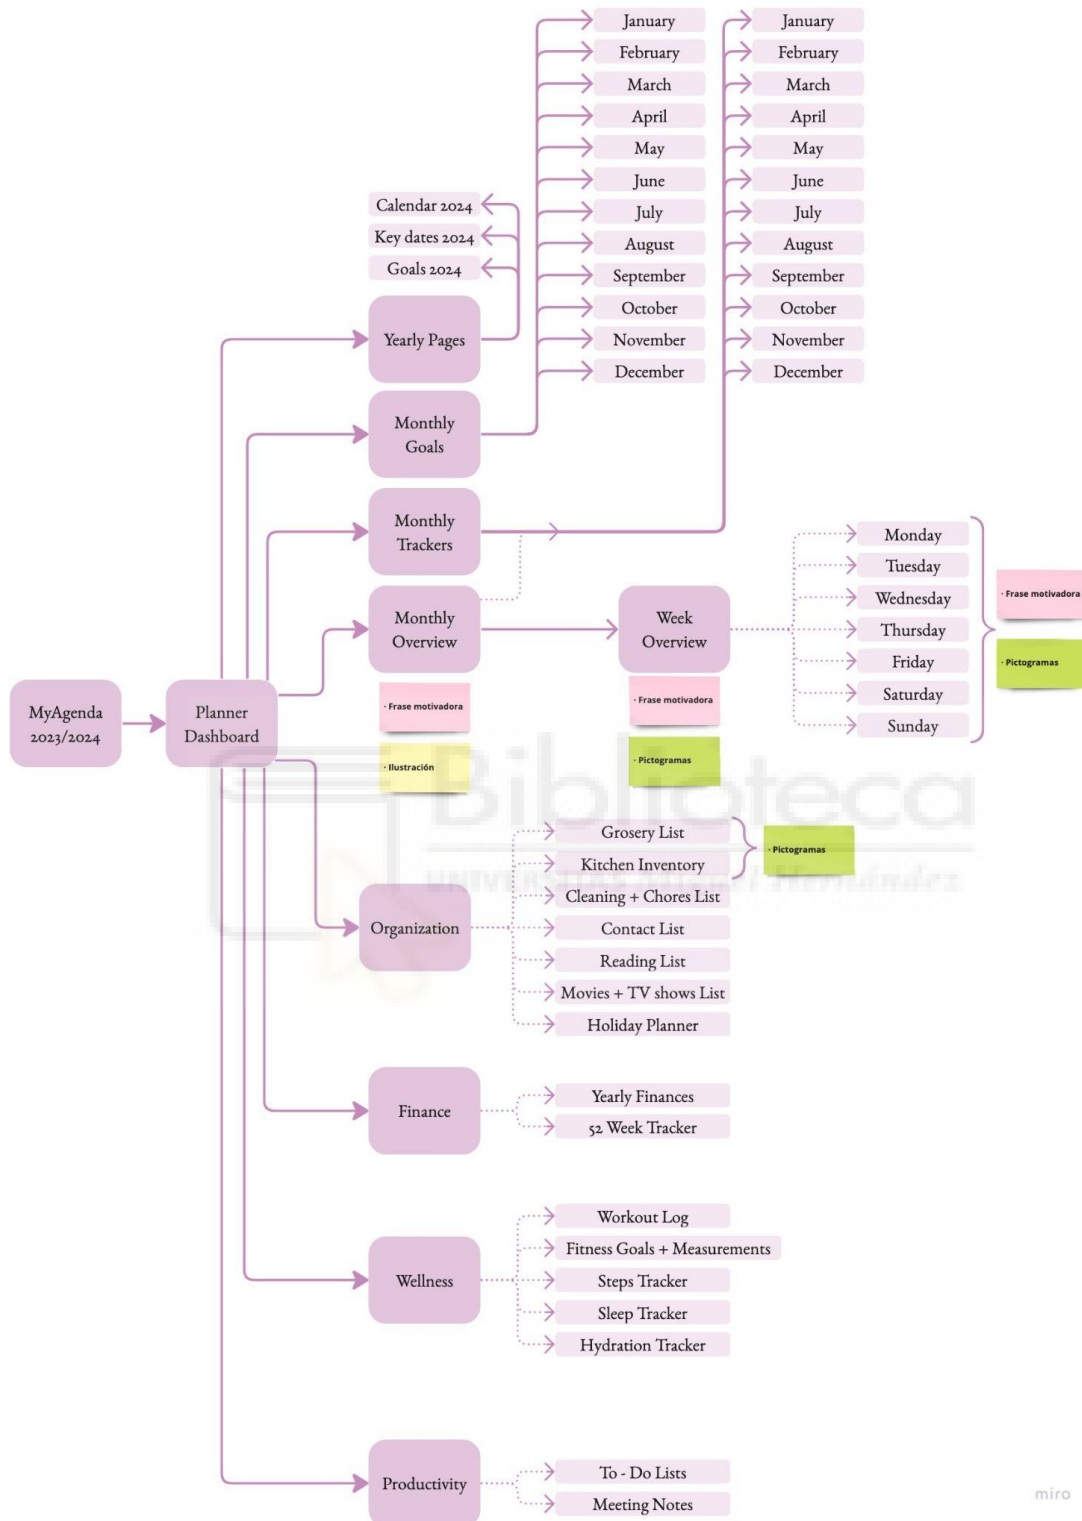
MyAgenda 2023/2024

Planner Dashboard

Yearly Pages

Calendar 2024
Key dates 2024
Goals 2024

Monthly Goals

January
February
March
April
May
June
July
August
September
October
November
December

Monthly Trackers

January
February
March
April
May
June
July
August
September
October
November
December

Monthly Overview

· Frase motivadora

· Ilustración

Week Overview

· Frase motivadora

· Pictogramas

Monday
Tuesday
Wednesday
Thursday
Friday
Saturday
Sunday

· Frase motivadora

· Pictogramas

Organization

Grosery List
Kitchen Inventory
Cleaning + Chores List
Contact List
Reading List
Movies + TV shows List
Holiday Planner

· Pictogramas

Finance

Yearly Finances
52 Week Tracker

Wellness

Workout Log
Fitness Goals + Measurements
Steps Tracker
Sleep Tracker
Hydration Tracker

Productivity

To - Do Lists
Meeting Notes

Biblioteca
UNIVERSITAS Miguel Hernández

miro